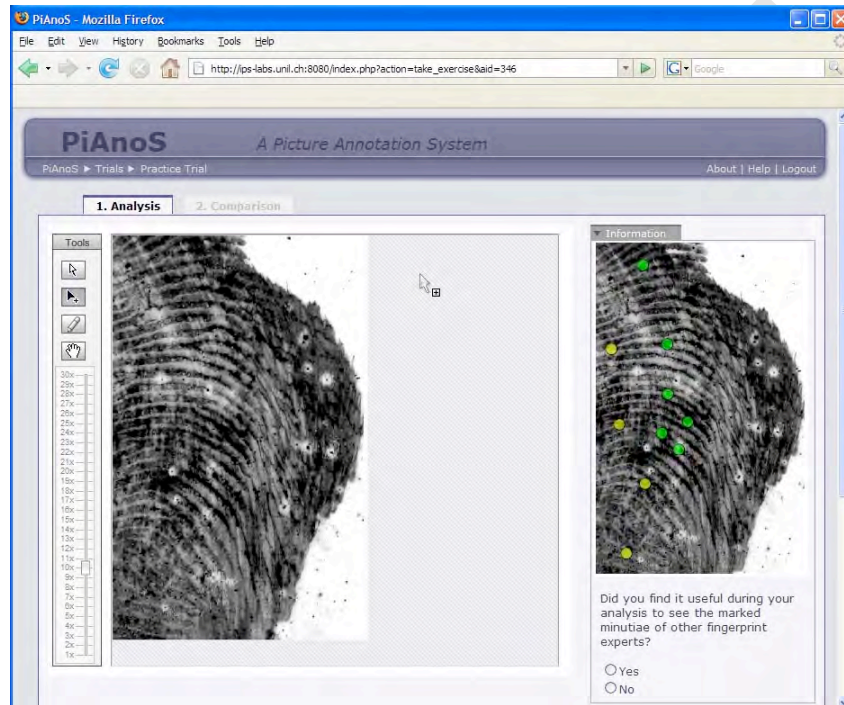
PiAnoS - Mozilla Firefox

File Edit View History Bookmarks Tools Help

http://ips-labs.unil.ch:8080/index.php?action=take_exercise&aid=346

Google

PiAnoS A Picture Annotation System

PiAnoS ▶ Trials ▶ Practice Trial

About | Help | Logout

1. Analysis

2. Comparison

Tools

30x 29x 28x 27x 26x 25x 24x 23x 22x 21x 20x 19x 18x 17x 16x 15x 14x 13x 12x 11x 10x 9x 8x 7x 6x 5x 4x 3x 2x 1x

Information

Did you find it useful during your analysis to see the marked minutiae of other fingerprint experts?

Yes

No